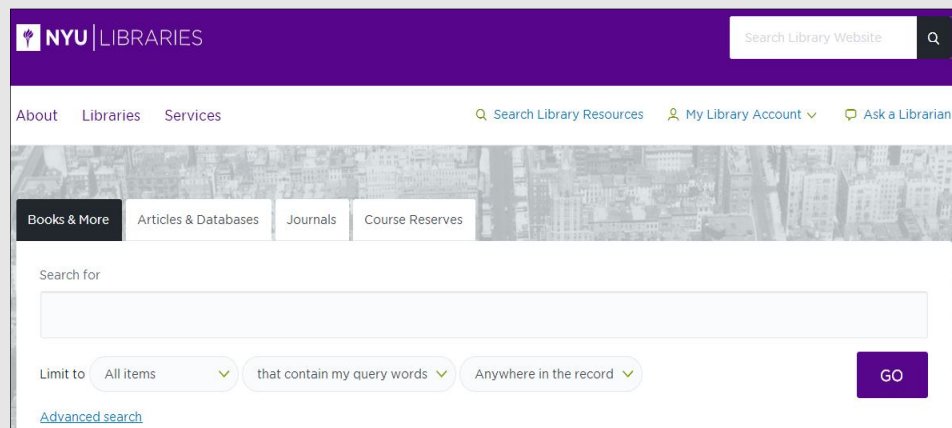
NYU | LIBRARIES

Search Library Website

About Libraries Services

Search Library Resources My Library Account Ask a Librarian

Books & More Articles & Databases Journals Course Reserves

Search for

Limit to All items that contain my query words Anywhere in the record GO

Advanced search